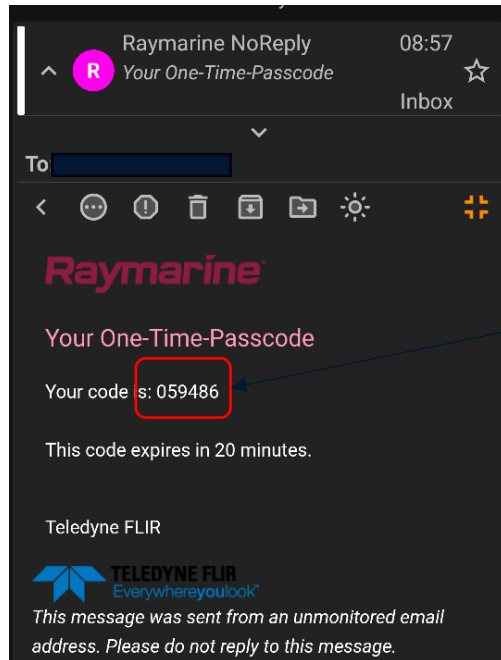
R

Raymarine NoReply

Your One-Time-Passcode

08:57

Inbox

To

Raymarine

Your One-Time-Passcode

Your code is: 059486

This code expires in 20 minutes.

Teledyne FLIR

TELEDYNE FLIR
Everywhereyoulook™

This message was sent from an unmonitored email address. Please do not reply to this message.